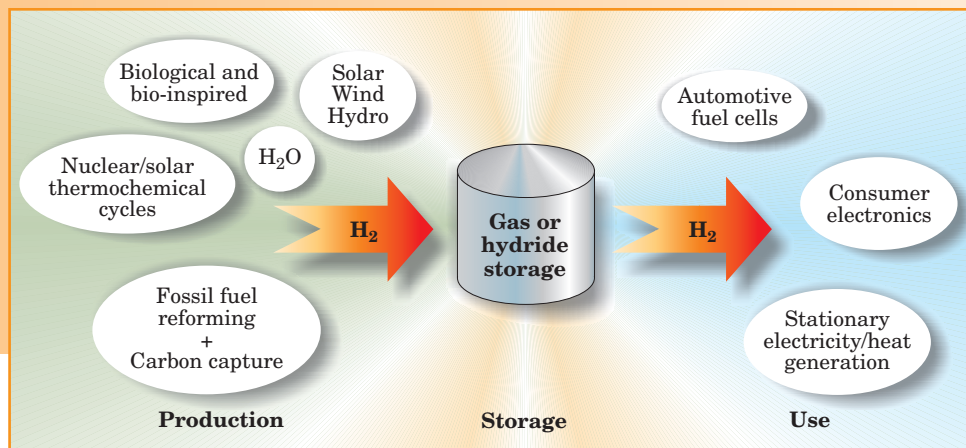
Biological and bio-inspired

Solar
Wind
Hydro

$H_2O$

Nuclear/solar thermochemical cycles

$H_2$

Fossil fuel reforming
+
Carbon capture

Gas or hydride storage

$H_2$

Automotive fuel cells

Consumer electronics

Stationary electricity/heat generation

Production

Storage

Use